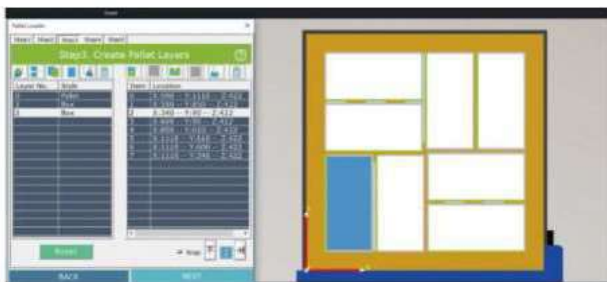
Pallet Layers

Step1 Step2 Step3 Step4 Step5

Step3. Create Pallet Layers

Layer No. | Style
1 | Pallet
2 | Box
3 | Box

Item | Location
1 | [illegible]
2 | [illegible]
3 | X:340 Y:80 Z:422
4 | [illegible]
5 | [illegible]
6 | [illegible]
7 | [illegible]

Reset

Snap

BACK

NEXT